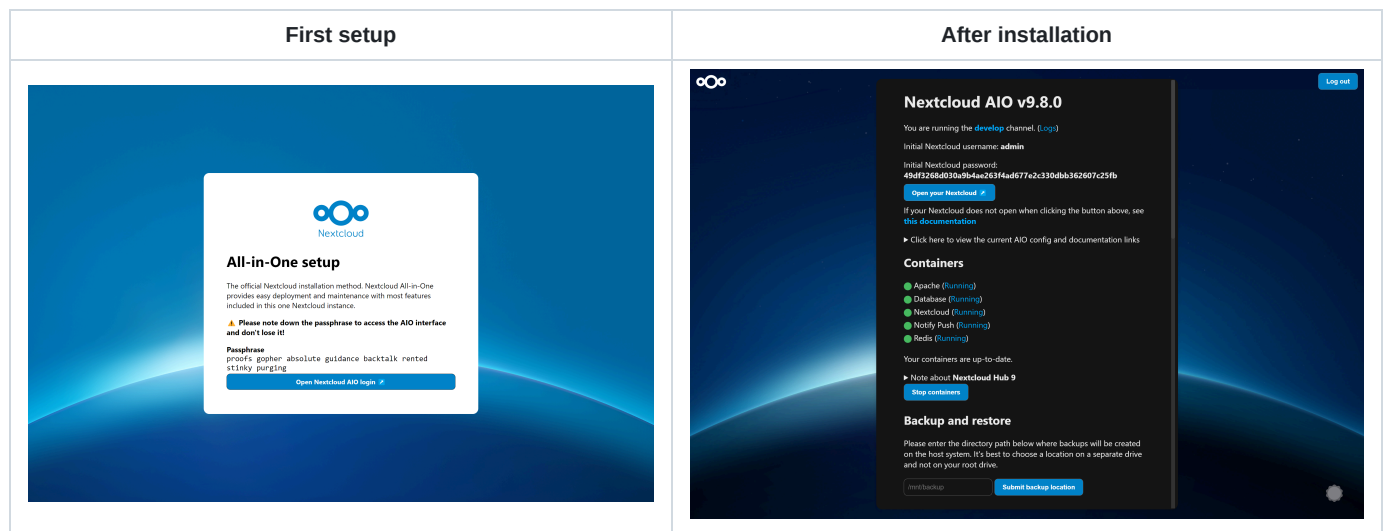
| First setup | After installation |
|---|---|
| Nextcloud<br><br>All-in-One setup<br><br>The official Nextcloud installation method. Nextcloud All-in-One provides easy deployment and maintenance with most features included in this one Nextcloud instance.<br><br>⚠️ Please note down the passphrase to access the AIO interface and don't lose it!<br><br>Passphrase<br>proofs gopher absolute guidance backtalk rented stinky purging<br><br>Open Nextcloud AIO login ↗ | Log out<br><br>Nextcloud AIO v9.8.0<br><br>You are running the develop channel. (Logs)<br><br>Initial Nextcloud username: admin<br><br>Initial Nextcloud password:<br>49df3268d030a9b4ae263f4ad677e2c330dbb362607c25fb<br><br>Open your Nextcloud ↗<br><br>If your Nextcloud does not open when clicking the button above, see this documentation<br><br>▶ Click here to view the current AIO config and documentation links<br><br>Containers<br><br>Apache (Running)<br>Database (Running)<br>Nextcloud (Running)<br>Notify Push (Running)<br>Redis (Running)<br><br>Your containers are up-to-date.<br><br>▶ Note about Nextcloud Hub 9<br><br>Stop containers<br><br>Backup and restore<br><br>Please enter the directory path below where backups will be created on the host system. It's best to choose a location on a separate drive and not on your root drive.<br><br>/mnt/backup<br>Submit backup location |